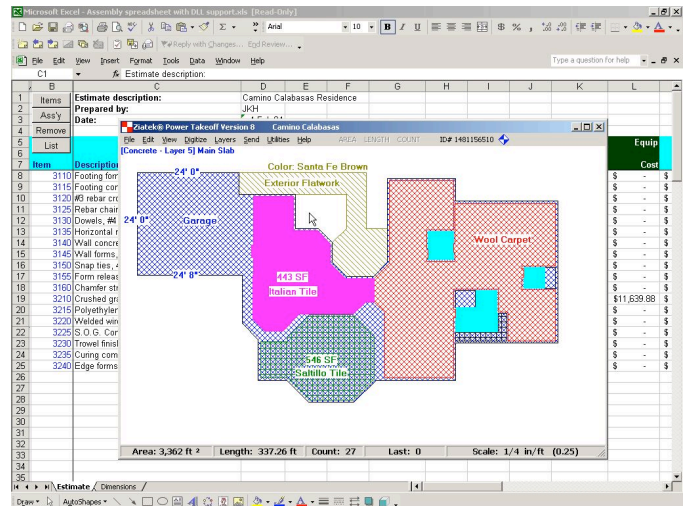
Microsoft Excel - Assembly spreadsheet with DLL support.xls [Read-Only]

Arial 10 B I U

Reply with Changes... End Review...

File Edit View Insert Format Tools Data Window Help

Type a question for help

C1 Estimate description:

Items
Ass'y
Remove
List

Estimate description: Camino Calabasas Residence
Prepared by: JKH
Date:

Item Description

| | B | C | L |
|---|---|---|---|
| 8 | 3110 | Footing form | $ - |
| 9 | 3115 | Footing cor | $ - |
| 10 | 3120 | #8 rebar cro | $ - |
| 11 | 3125 | Rebar chair | $ - |
| 12 | 3130 | Dowels, #4 | $ - |
| 13 | 3135 | Horizontal r | $ - |
| 14 | 3140 | Wall concre | $ - |
| 15 | 3145 | Wall forms, | $ - |
| 16 | 3150 | Snap ties, 4 | $ - |
| 17 | 3155 | Form releas | $ - |
| 18 | 3160 | Chamfer str | $ - |
| 19 | 3210 | Crushed gra | $11,639.88 |
| 20 | 3215 | Polyethyler | $ - |
| 21 | 3220 | Welded wir | $ - |
| 22 | 3225 | S.O.G. Cor | $ - |
| 23 | 3230 | Trowel finisl | $ - |
| 24 | 3235 | Curing com | $ - |
| 25 | 3240 | Edge forms | $ - |

Equip
Cost

Ziatek® Power Takeoff Version 8 Camino Calabasas

File Edit View Digitize Layers Send Utilities Help AREA LENGTH COUNT ID# 1481156510

[Concrete - Layer 5] Main Slab

Color: Santa Fe Brown
24' 0"
Exterior Flatwork
24' 0"
Garage
Wool Carpet
443 SF
Italian Tile
24' 8"
546 SF
Saltillo Tile

Area: 3,362 ft ² Length: 337.26 ft Count: 27 Last: 0 Scale: 1/4 in/ft (0.25)

Estimate Dimensions

Draw AutoShapes